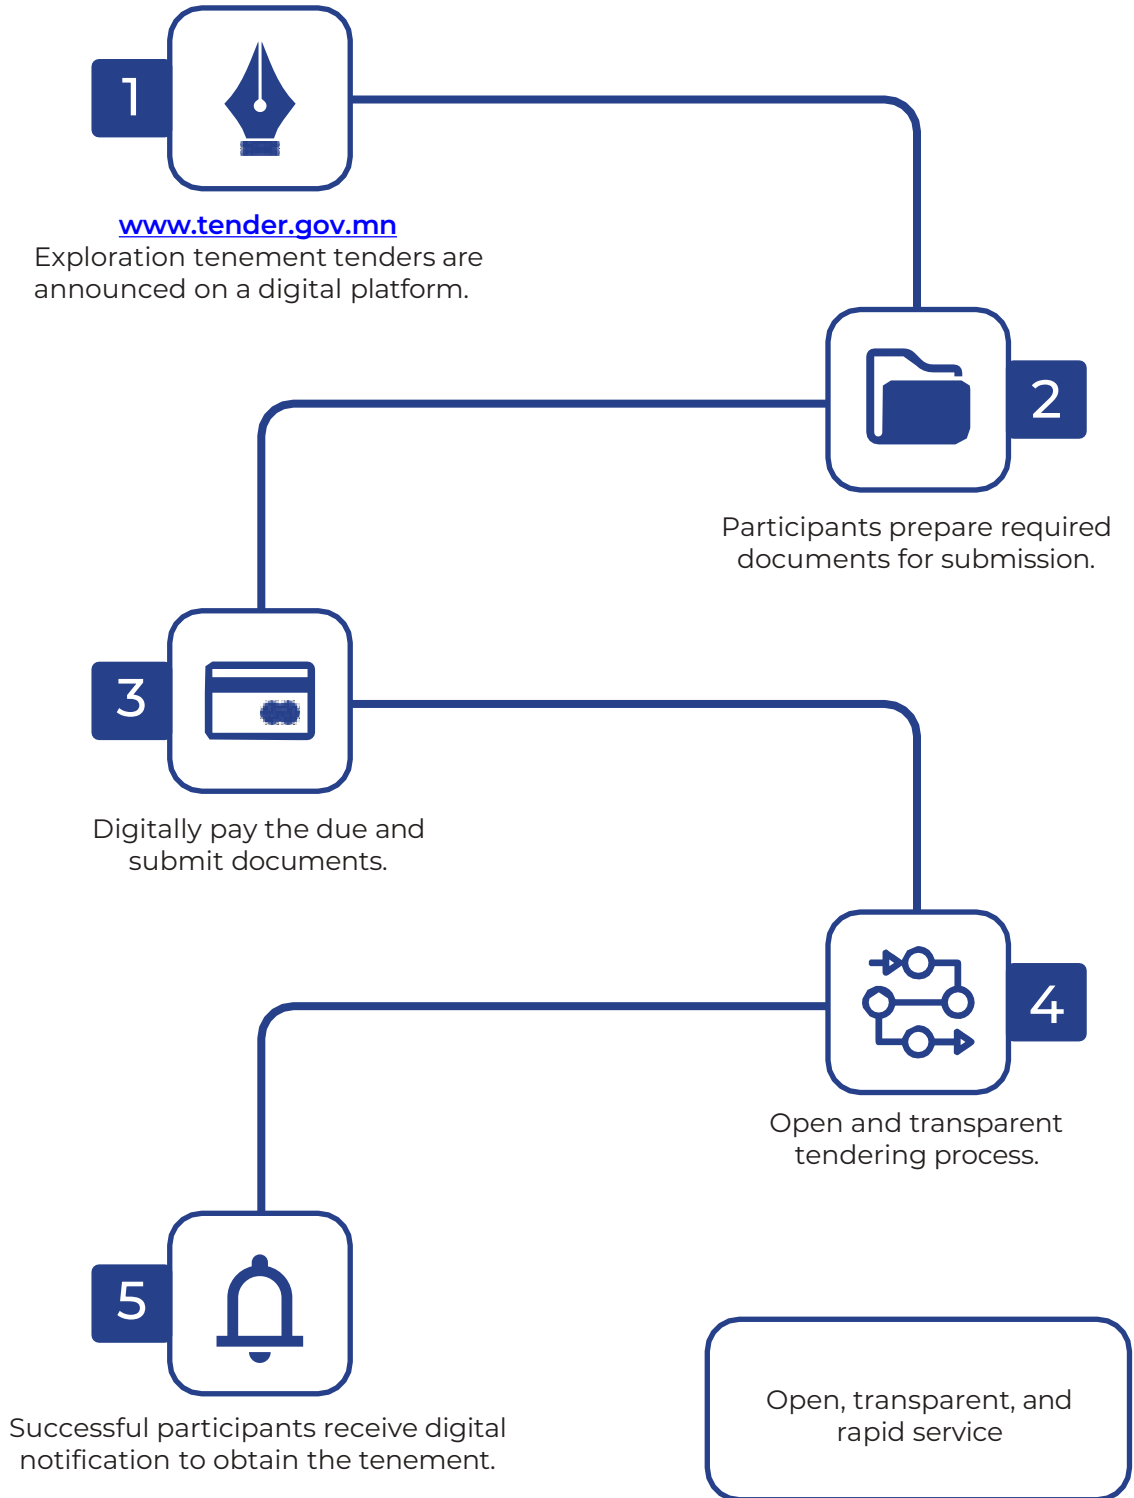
1

www.tender.gov.mn
Exploration tenement tenders are announced on a digital platform.

2

Participants prepare required documents for submission.

3

Digitally pay the due and submit documents.

4

Open and transparent tendering process.

5

Successful participants receive digital notification to obtain the tenement.

Open, transparent, and rapid service